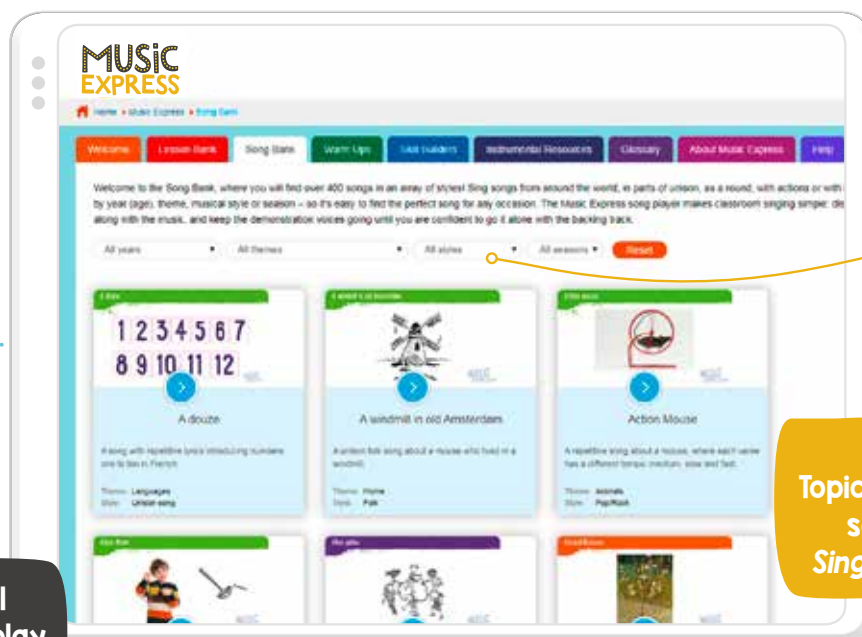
MUSIC EXPRESS

Home » Music Express » Song Bank

Welcome | Lesson Bank | Song Bank | Warm Ups | Skill builders | Instrumental Resources | Glossary | About Music Express | Help

Welcome to the Song Bank, where you will find over 400 songs in an array of styles! Sing songs from around the world, in parts or unison, as a round, with actions or with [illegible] by year (age), theme, musical style or season – so it's easy to find the perfect song for any occasion. The Music Express song player makes classroom singing simple: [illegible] along with the music, and keep the demonstration voices going until you are confident to go it alone with the backing track.

All years | All themes | All styles | All seasons | Reset

1 2 3 4 5 6 7
8 9 10 11 12

A douze

A song with repetitive lyrics introducing numbers one to twelve in French.

Theme: Languages
Style: Unison song

A windmill in old Amsterdam

A unison folk song about a mouse who lived in a windmill.

Theme: Home
Style: Folk

Action Mouse

A repetitive song about a mouse, where each verse has a different tempo: medium, slow and fast.

Theme: Animals
Style: Pop/Rock

Topic
s
Sing

l
lay